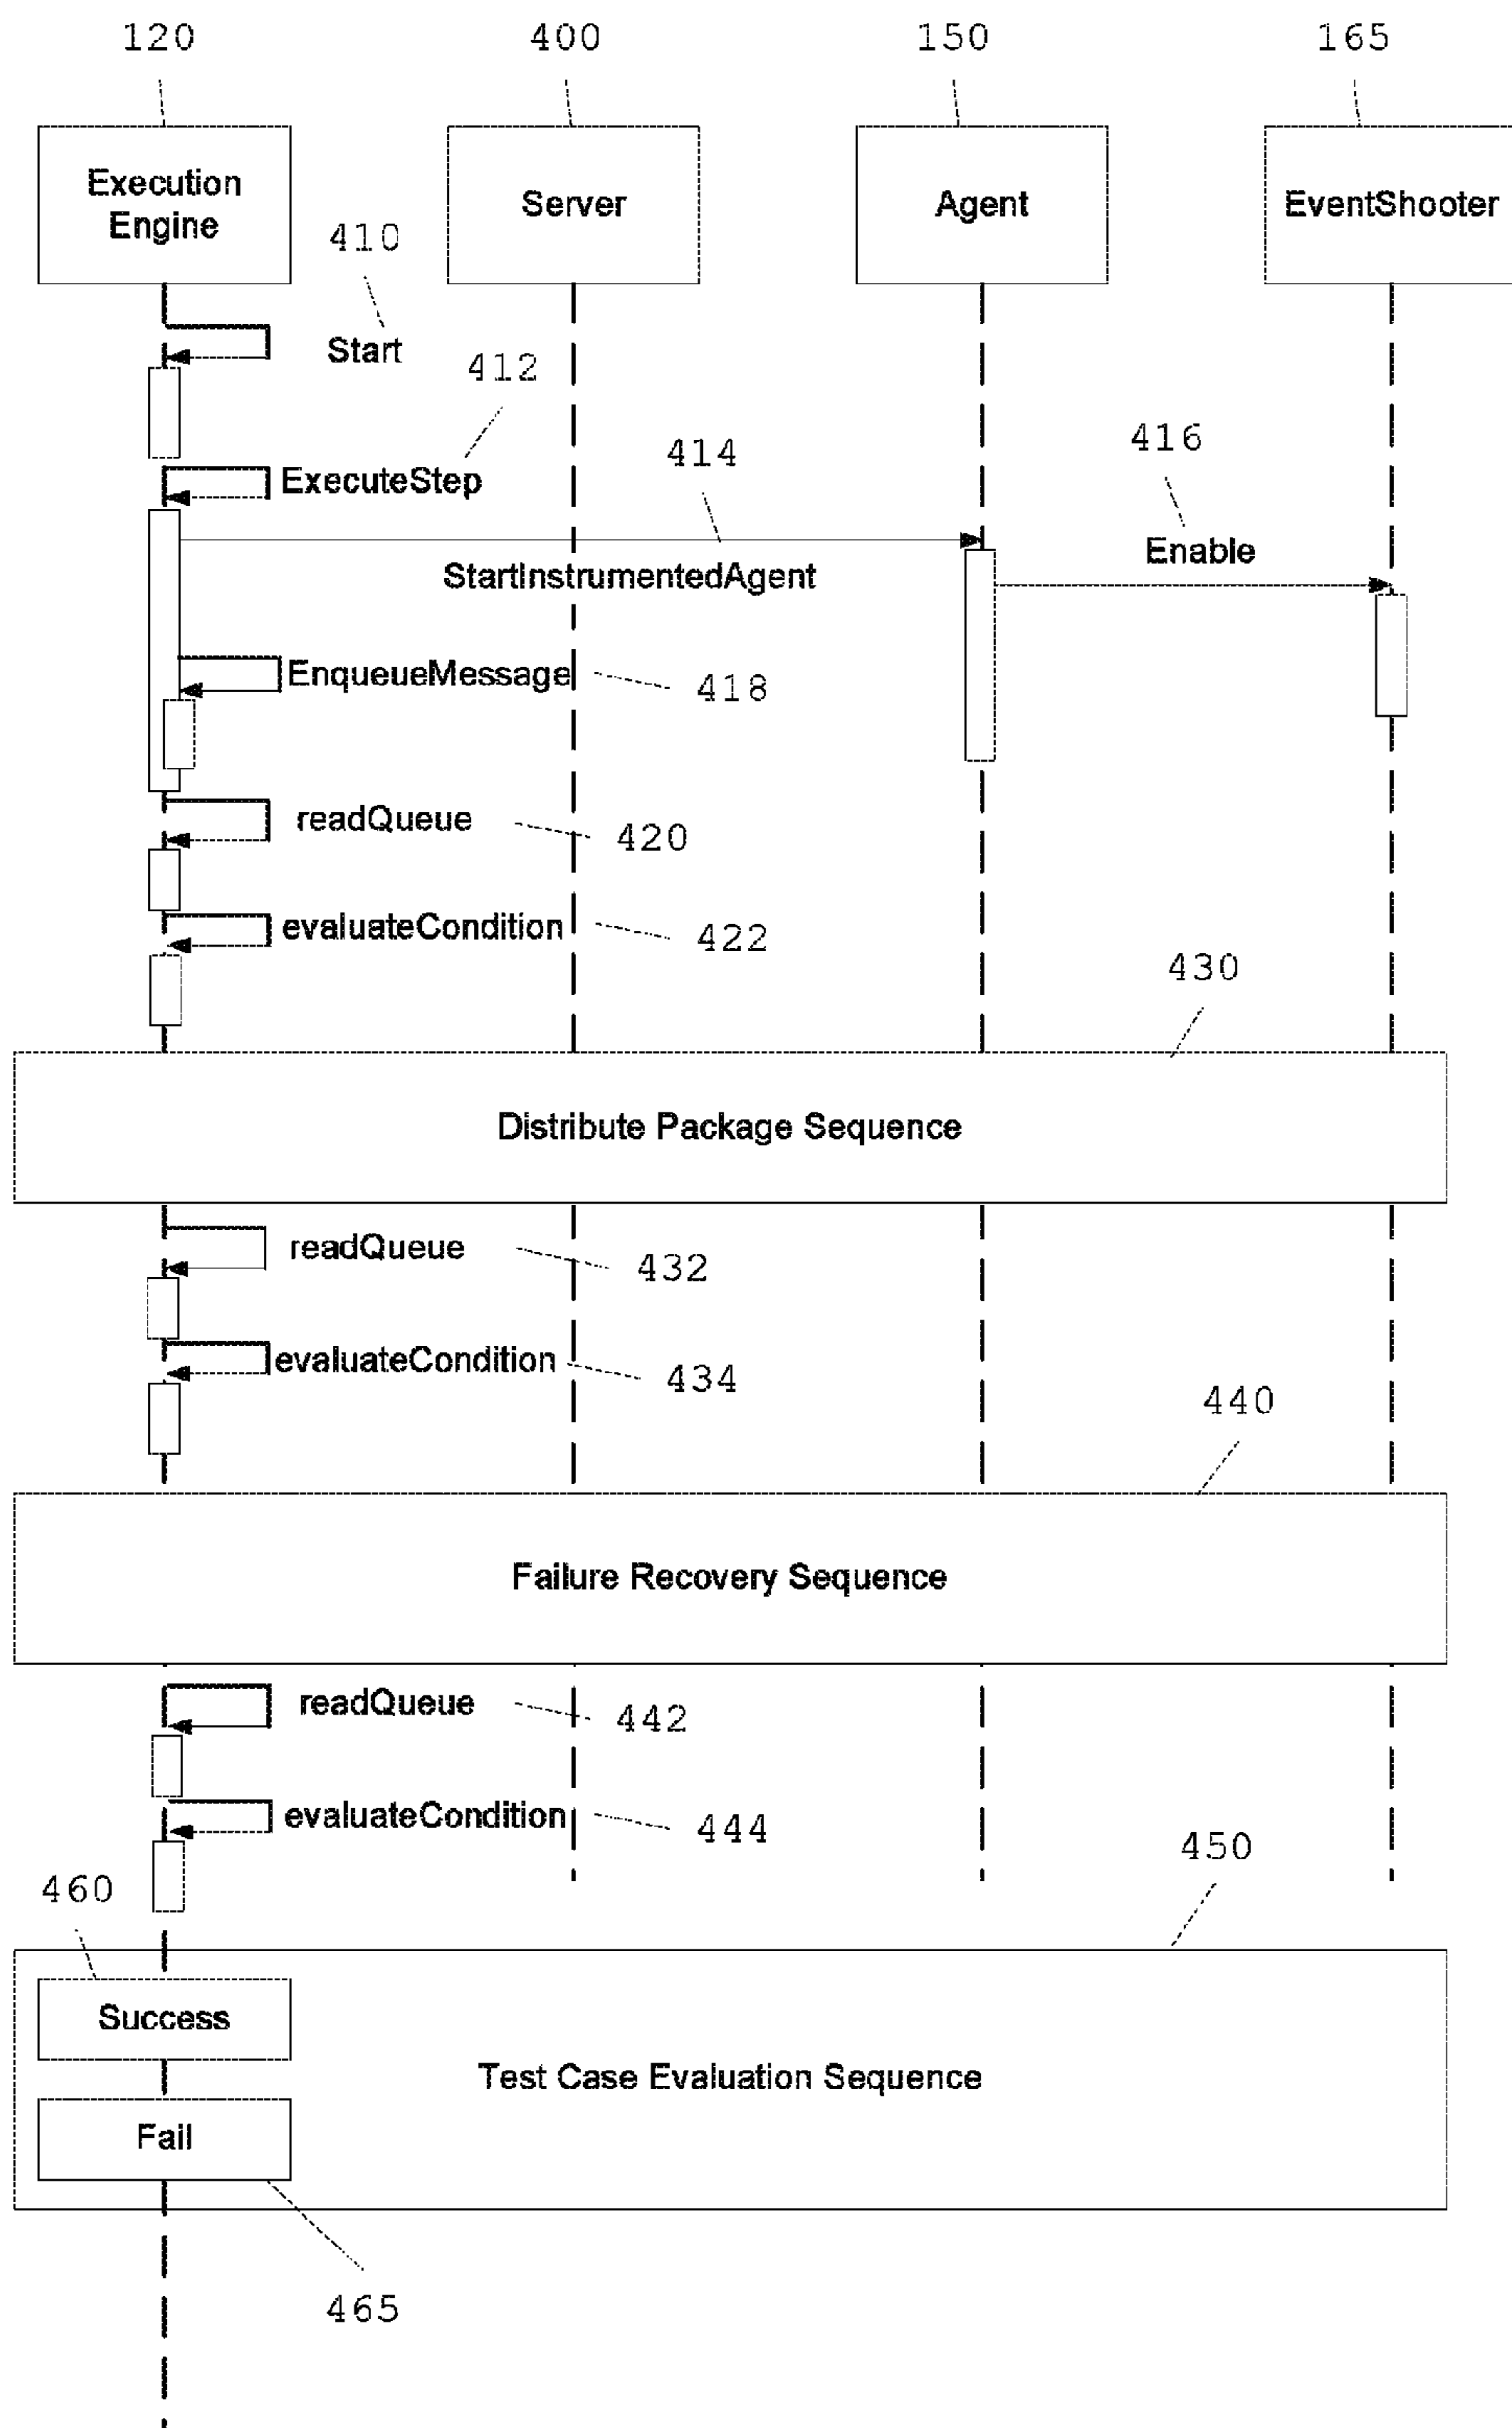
120

400

150

165

Execution Engine

Server

Agent

EventShooter

410

Start

412

ExecuteStep

414

416

StartInstrumentedAgent

Enable

EnqueueMessage

418

readQueue

420

evaluateCondition

422

430

Distribute Package Sequence

readQueue

432

evaluateCondition

434

440

Failure Recovery Sequence

readQueue

442

evaluateCondition

444

450

460

Success

Test Case Evaluation Sequence

Fail

465